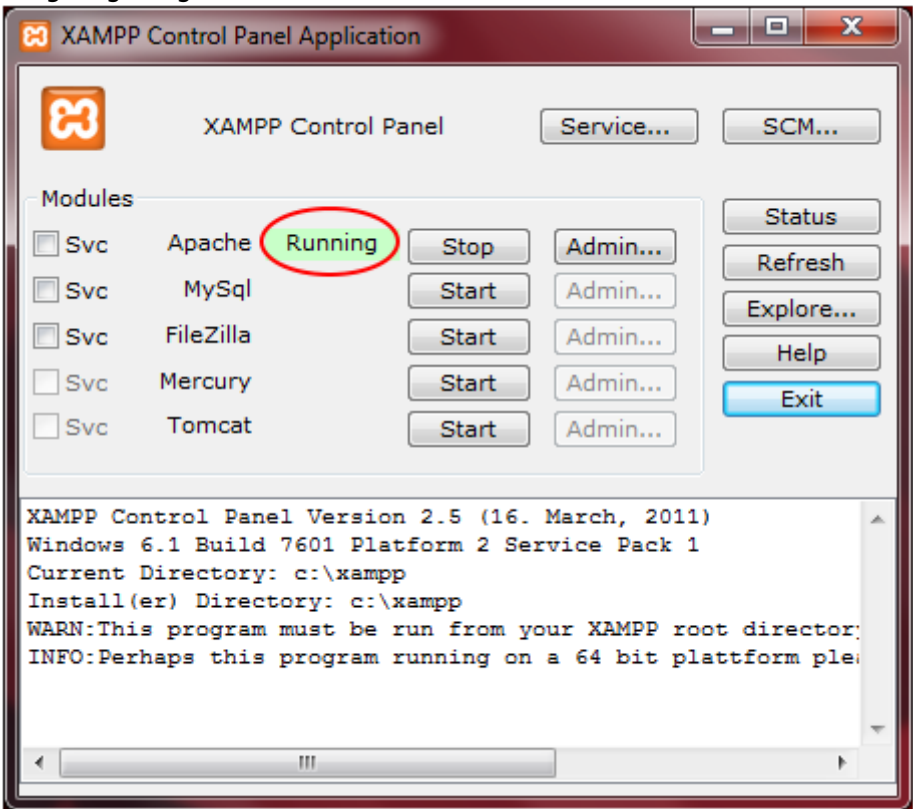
XAMPP Control Panel Application

XAMPP Control Panel

Service...

SCM...

Modules

Svc Apache Running Stop Admin...

Svc MySql Start Admin...

Svc FileZilla Start Admin...

Svc Mercury Start Admin...

Svc Tomcat Start Admin...

Status

Refresh

Explore...

Help

Exit

XAMPP Control Panel Version 2.5 (16. March, 2011)
Windows 6.1 Build 7601 Platform 2 Service Pack 1
Current Directory: c:\xampp
Install(er) Directory: c:\xampp
WARN:This program must be run from your XAMPP root director
INFO:Perhaps this program running on a 64 bit plattform ple